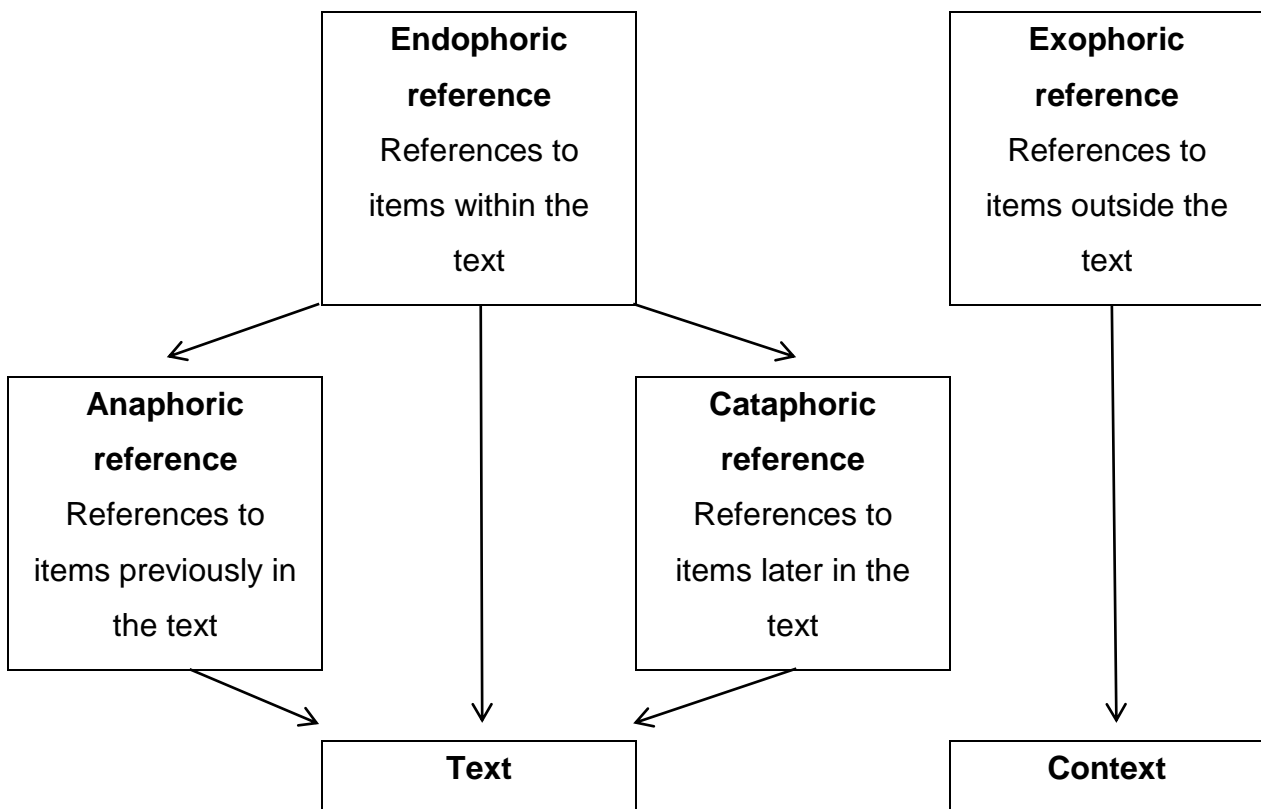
Endophoric reference
References to items within the text

Exophoric reference
References to items outside the text

Anaphoric reference
References to items previously in the text

Cataphoric reference
References to items later in the text

Text

Context